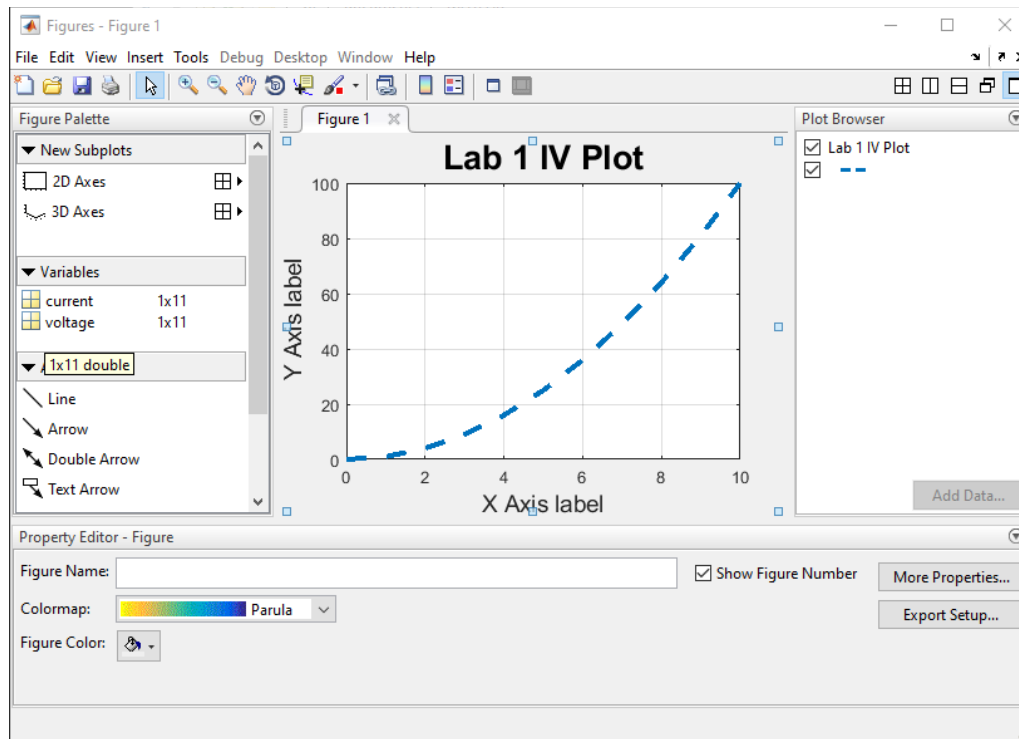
Figures - Figure 1

File Edit View Insert Tools Debug Desktop Window Help

Figure Palette

New Subplots

2D Axes

3D Axes

Variables

current 1x11

voltage 1x11

1x11 double

Line

Arrow

Double Arrow

Text Arrow

Figure 1

Lab 1 IV Plot

Y Axis label

X Axis label

100

80

60

40

20

0

0 2 4 6 8 10

Plot Browser

Lab 1 IV Plot

Add Data...

Property Editor - Figure

Figure Name:

Show Figure Number

More Properties...

Colormap: Parula

Export Setup...

Figure Color: